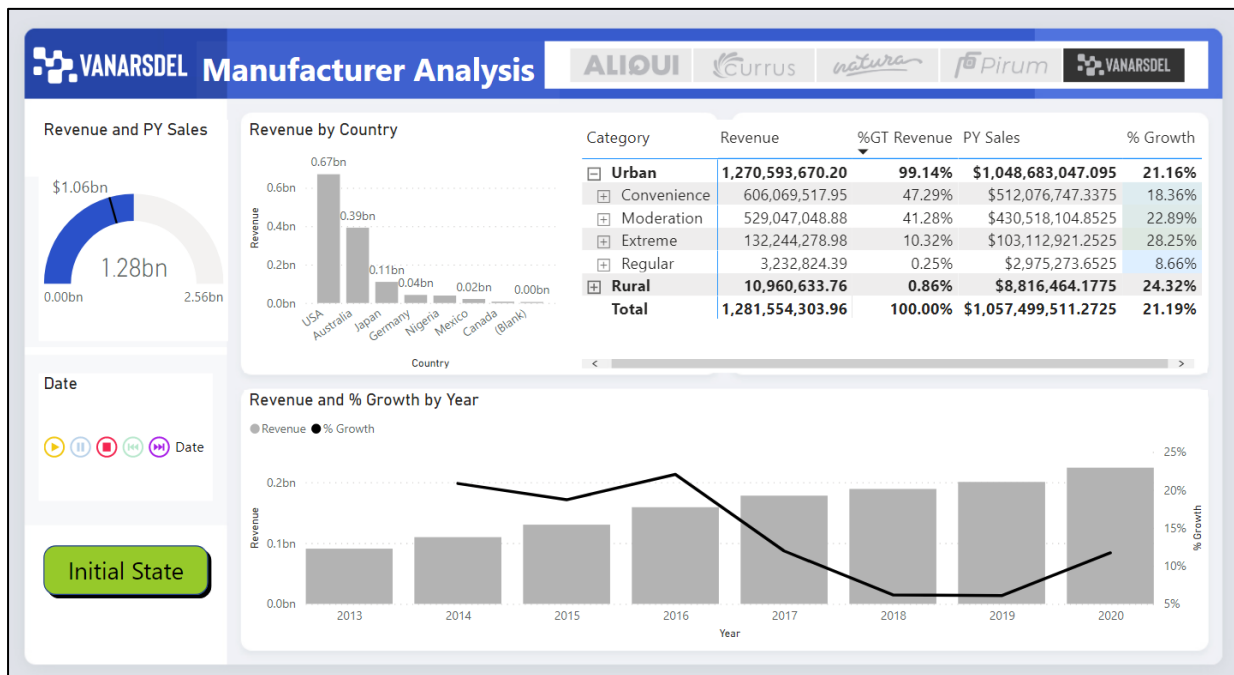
VANARSDEL Manufacturer Analysis

ALIQUI Currus natura Pirum VANARSDEL

Revenue and PY Sales

$1.06bn

1.28bn

0.00bn 2.56bn

Revenue by Country

0.67bn
0.39bn
0.11bn
0.04bn
0.02bn
0.00bn

0.6bn
0.4bn
0.2bn
0.0bn

Revenue

USA Australia Japan Germany Nigeria Mexico Canada (Blank)

Country

| Category | Revenue | %GT Revenue | PY Sales | % Growth |
|---|---|---|---|---|
| ⊟ Urban | 1,270,593,670.20 | 99.14% | $1,048,683,047.095 | 21.16% |
| ⊞ Convenience | 606,069,517.95 | 47.29% | $512,076,747.3375 | 18.36% |
| ⊞ Moderation | 529,047,048.88 | 41.28% | $430,518,104.8525 | 22.89% |
| ⊞ Extreme | 132,244,278.98 | 10.32% | $103,112,921.2525 | 28.25% |
| ⊞ Regular | 3,232,824.39 | 0.25% | $2,975,273.6525 | 8.66% |
| ⊞ Rural | 10,960,633.76 | 0.86% | $8,816,464.1775 | 24.32% |
| Total | 1,281,554,303.96 | 100.00% | $1,057,499,511.2725 | 21.19% |

Date

Date

Revenue and % Growth by Year

● Revenue ● % Growth

0.2bn
0.1bn
0.0bn

Revenue

25%
20%
15%
10%
5%

% Growth

2013 2014 2015 2016 2017 2018 2019 2020

Year

Initial State